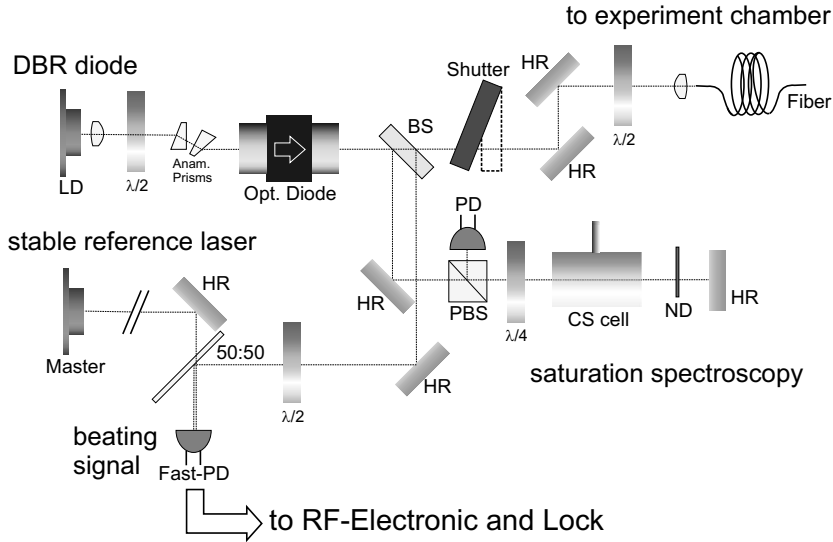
to experiment chamber

DBR diode

Shutter

HR

BS

Fiber

LD

$\lambda/2$

Anam. Prisms

Opt. Diode

$\lambda/2$

HR

PD

stable reference laser

HR

HR

PBS

$\lambda/4$

CS cell

ND

HR

Master

50:50

HR

saturation spectroscopy

$\lambda/2$

beating signal

Fast-PD

to RF-Electronic and Lock